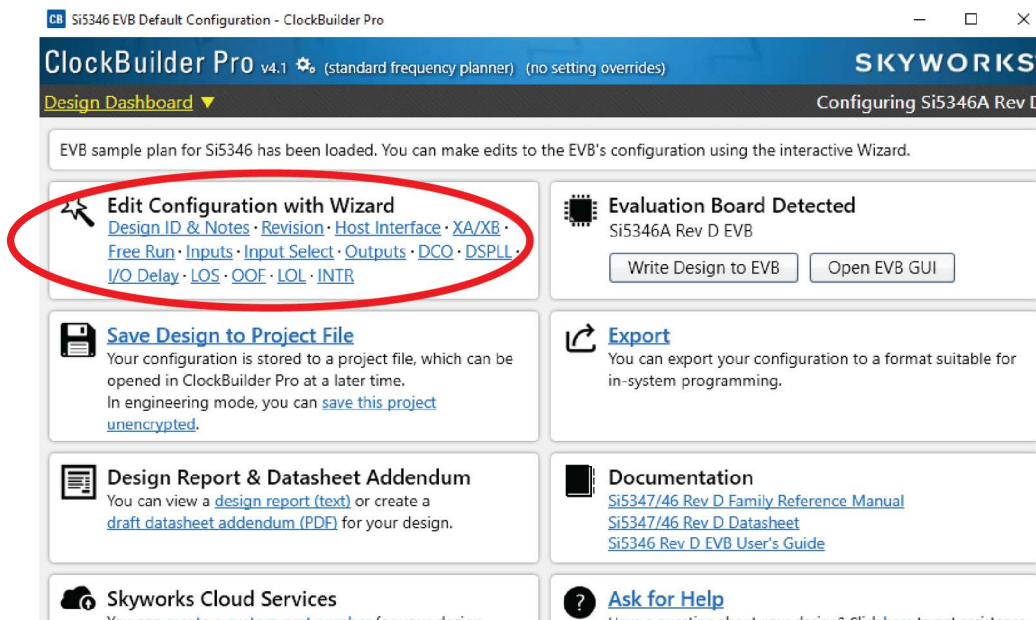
CB Si5346 EVB Default Configuration - ClockBuilder Pro

ClockBuilder Pro v4.1 (standard frequency planner) (no setting overrides)

SKYWORKS

Design Dashboard ▼

Configuring Si5346A Rev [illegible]

EVB sample plan for Si5346 has been loaded. You can make edits to the EVB's configuration using the interactive Wizard.

Edit Configuration with Wizard
Design ID & Notes · Revision · Host Interface · XA/XB · Free Run · Inputs · Input Select · Outputs · DCO · DSPLL · I/O Delay · LOS · OOF · LOL · INTR

Evaluation Board Detected
Si5346A Rev D EVB
Write Design to EVB
Open EVB GUI

Save Design to Project File
Your configuration is stored to a project file, which can be opened in ClockBuilder Pro at a later time.
In engineering mode, you can save this project unencrypted.

Export
You can export your configuration to a format suitable for in-system programming.

Design Report & Datasheet Addendum
You can view a design report (text) or create a draft datasheet addendum (PDF) for your design.

Documentation
Si5347/46 Rev D Family Reference Manual
Si5347/46 Rev D Datasheet
Si5346 Rev D EVB User's Guide

Skyworks Cloud Services
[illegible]

Ask for Help
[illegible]